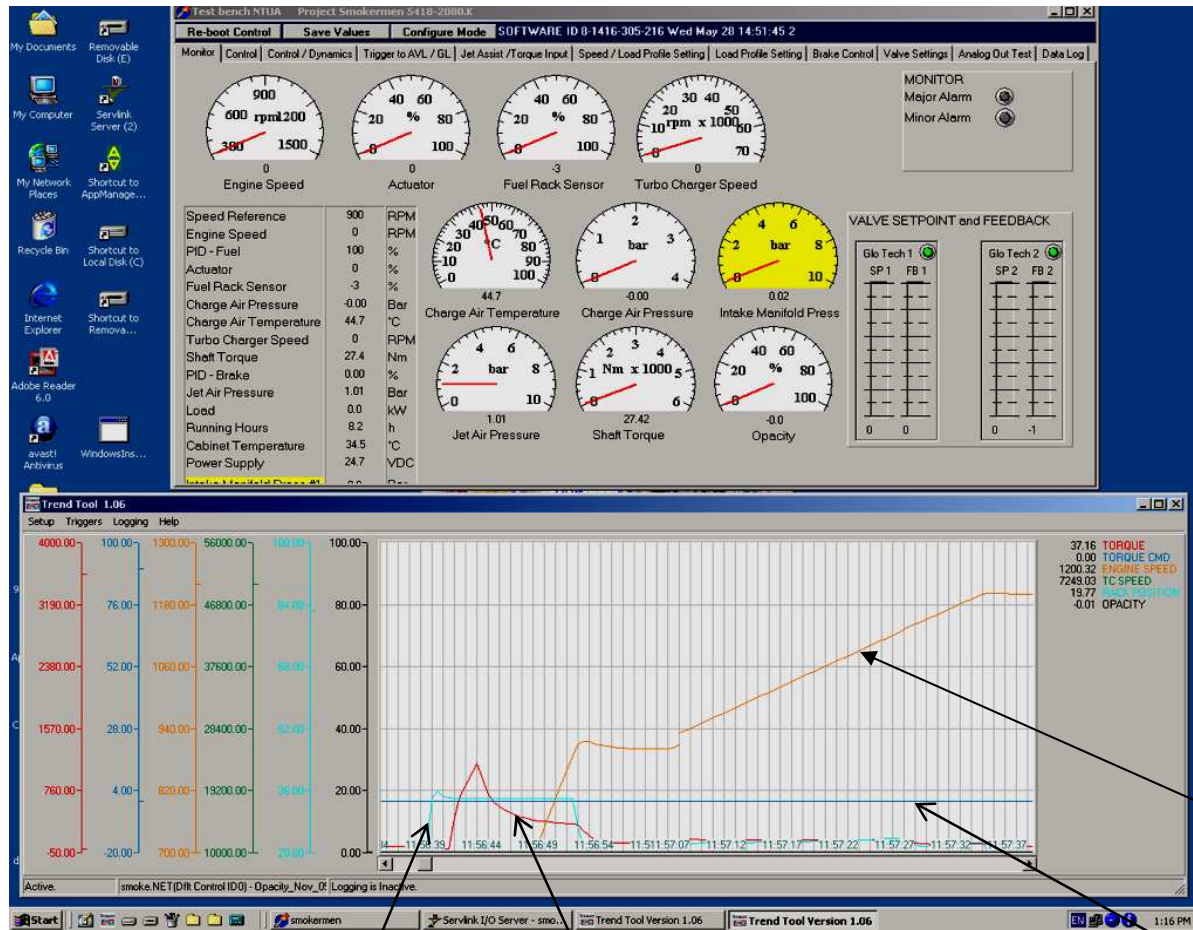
My Documents
Removable Disk (E)
My Computer
Servlink Server (2)
My Network Places
Shortcut to AppManage...
Recycle Bin
Shortcut to Local Disk (C)
Internet Explorer
Shortcut to Remova...
Adobe Reader 6.0
avast! Antivirus
WindowsIns...

Test bench NTUA Project Smokermen 5418-2080.K
Re-boot Control | Save Values | Configure Mode | SOFTWARE ID 8-1416-305-216 Wed May 28 14:51:45 2
Monitor | Control | Control / Dynamics | Trigger to AVL / GL | Jet Assist / Torque Input | Speed / Load Profile Setting | Load Profile Setting | Brake Control | Valve Settings | Analog Out Test | Data Log

900 600 rpm 1200 300 1500
0
Engine Speed
40 60 20 % 80 0 100
0
Actuator
40 60 20 % 80 0 100
-3
Fuel Rack Sensor
30 40 20 50 10 rpm x 1000 60 0 70
0
Turbo Charger Speed

MONITOR
Major Alarm
Minor Alarm

| Speed Reference | 900 | RPM |
|---|---|---|
| Engine Speed | 0 | RPM |
| PID - Fuel | 100 | % |
| Actuator | 0 | % |
| Fuel Rack Sensor | -3 | % |
| Charge Air Pressure | -0.00 | Bar |
| Charge Air Temperature | 44.7 | °C |
| Turbo Charger Speed | 0 | RPM |
| Shaft Torque | 27.4 | Nm |
| PID - Brake | 0.00 | % |
| Jet Air Pressure | 1.01 | Bar |
| Load | 0.0 | kW |
| Running Hours | 8.2 | h |
| Cabinet Temperature | 34.5 | °C |
| Power Supply | 24.7 | VDC |

40 50 60 30 70 20 °C 80 10 90 0 100
44.7
Charge Air Temperature
2 1 bar 3 0 4
-0.00
Charge Air Pressure
4 6 2 bar 8 0 10
0.02
Intake Manifold Press
4 6 2 bar 8 0 10
1.01
Jet Air Pressure
3 2 4 1 Nm x 1000 5 0 6
27.42
Shaft Torque
40 60 20 % 80 0 100
-0.0
Opacity

VALVE SETPOINT and FEEDBACK
Glo Tech 1
SP 1 FB 1
0 0
Glo Tech 2
SP 2 FB 2
0 -1

Trend Tool 1.06
Setup Triggers Logging Help

4000.00 3190.00 2380.00 1570.00 760.00 -50.00
100.00 76.00 52.00 28.00 4.00 -20.00
1300.00 1180.00 1060.00 940.00 820.00 700.00
56000.00 46800.00 37600.00 28400.00 19200.00 10000.00
100.00 84.00 68.00 52.00 36.00 20.00
100.00 80.00 60.00 40.00 20.00 0.00

11:56:39 11:56:44 11:56:49 11:56:54 11:57:07 11:57:12 11:57:17 11:57:22 11:57:27 11:57:32 11:57:37

37.16 TORQUE
0.00 TORQUE CMD
1200.32 ENGINE SPEED
7249.03 TC SPEED
19.77 RACK POSITION
-0.01 OPACITY

Active. | smoke.NET(Dflt Control ID0) - Opacity_Nov_0 | Logging is Inactive.

Start | smokermen | Servlink I/O Server - smo... | Trend Tool Version 1.06 | Trend Tool Version 1.06 | EN | 1:16 PM